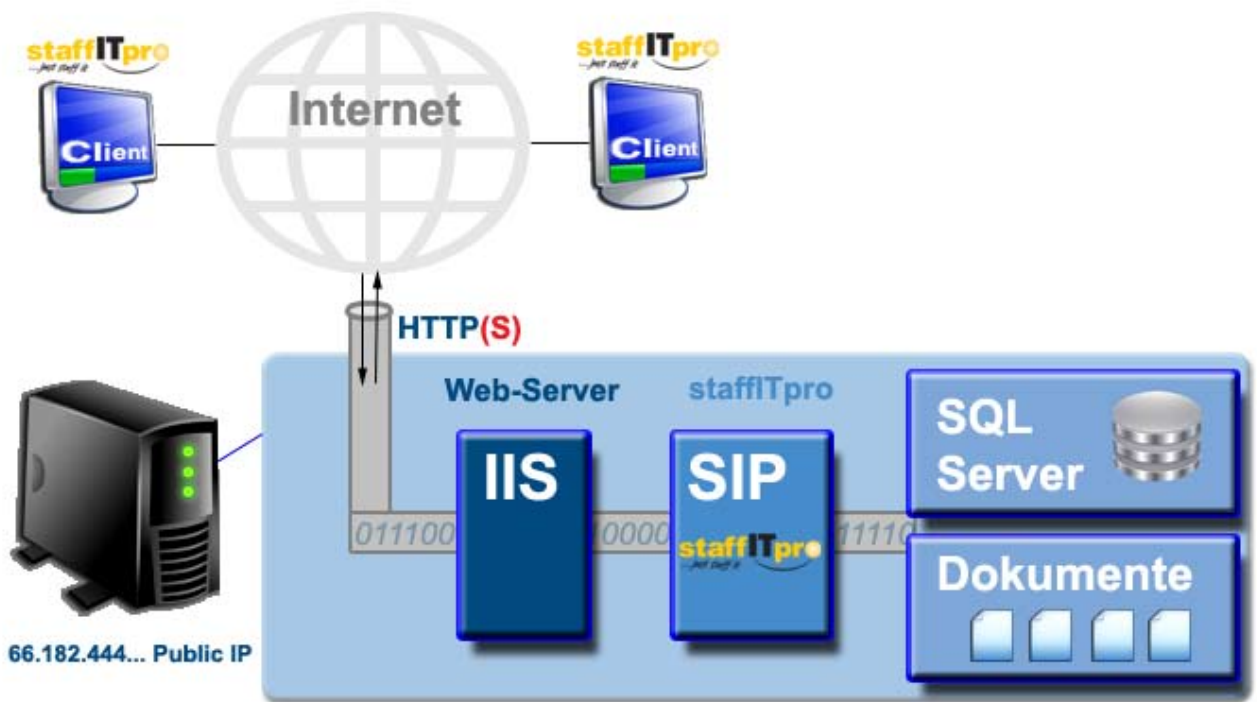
staffITpro
...just staff it

Client

Internet

staffITpro
...just staff it

Client

HTTP(S)

Web-Server

staffITpro

SQL Server

IIS

SIP

011100

10000

staffITpro
...just staff it

1111

Dokumente

66.182.444... Public IP